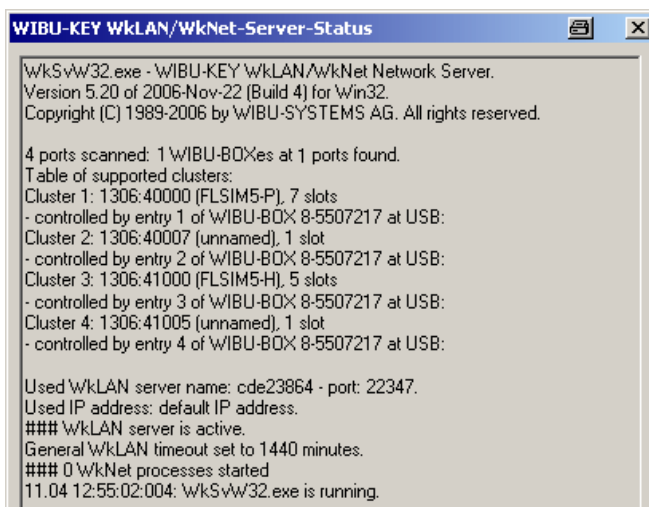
WIBU-KEY WkLAN/WkNet-Server-Status

WkSvW32.exe - WIBU-KEY WkLAN/WkNet Network Server.
Version 5.20 of 2006-Nov-22 (Build 4) for Win32.
Copyright (C) 1989-2006 by WIBU-SYSTEMS AG. All rights reserved.

4 ports scanned: 1 WIBU-BOXes at 1 ports found.
Table of supported clusters:
Cluster 1: 1306:40000 (FLSIM5-P), 7 slots
- controlled by entry 1 of WIBU-BOX 8-5507217 at USB:
Cluster 2: 1306:40007 (unnamed), 1 slot
- controlled by entry 2 of WIBU-BOX 8-5507217 at USB:
Cluster 3: 1306:41000 (FLSIM5-H), 5 slots
- controlled by entry 3 of WIBU-BOX 8-5507217 at USB:
Cluster 4: 1306:41005 (unnamed), 1 slot
- controlled by entry 4 of WIBU-BOX 8-5507217 at USB:

Used WkLAN server name: cde23864 - port: 22347.
Used IP address: default IP address.
### WkLAN server is active.
General WkLAN timeout set to 1440 minutes.
### 0 WkNet processes started
11.04 12:55:02:004: WkSvW32.exe is running.